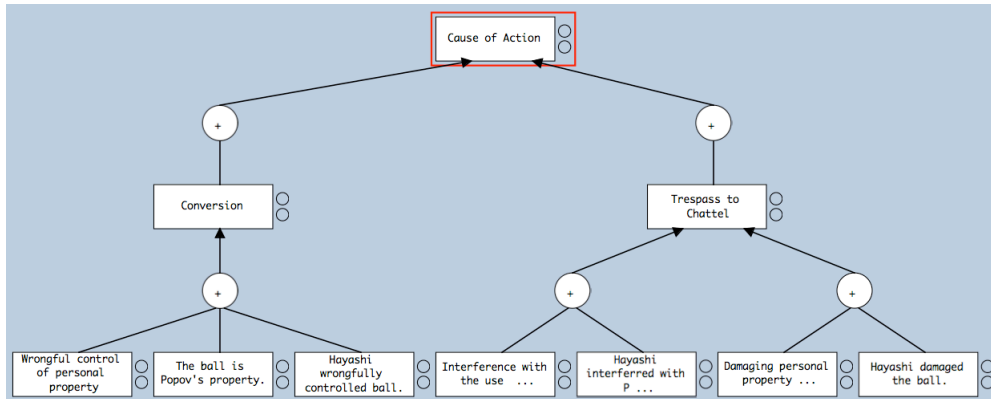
Cause of Action

+

+

Conversion

Trespass to Chattel

+

+

+

Wrongful control of personal property

The ball is Popov's property.

Hayashi wrongfully controlled ball.

Interference with the use ...

Hayashi interferred with P ...

Damaging personal property ...

Hayashi damaged the ball.